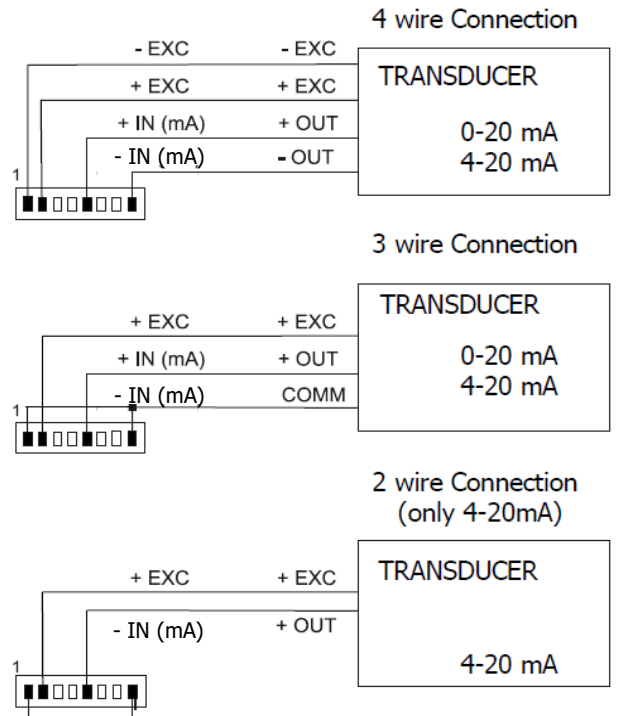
4 wire Connection

- EXC
- EXC
TRANSDUCER
+ EXC
+ EXC
+ IN (mA)
+ OUT
0-20 mA
4-20 mA
- IN (mA)
- OUT
1

3 wire Connection

TRANSDUCER
+ EXC
+ EXC
+ IN (mA)
+ OUT
0-20 mA
4-20 mA
- IN (mA)
COMM
1

2 wire Connection
(only 4-20mA)

TRANSDUCER
+ EXC
+ EXC
- IN (mA)
+ OUT
4-20 mA
1